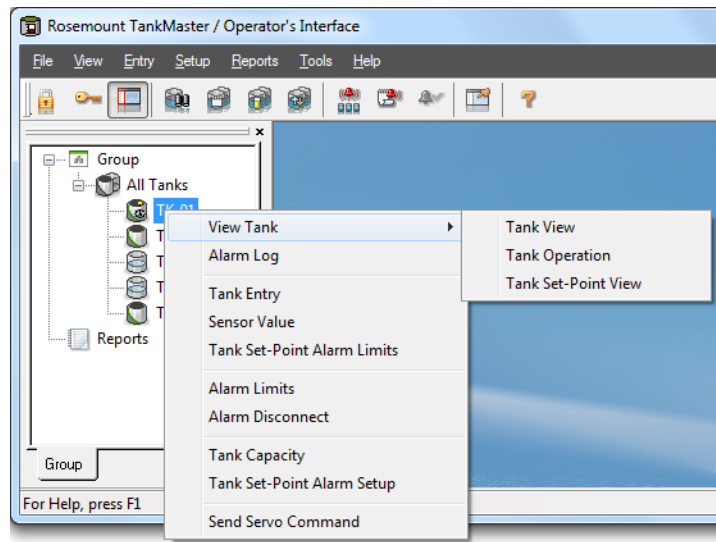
Rosemount TankMaster / Operator's Interface

File View Entry Setup Reports Tools Help

Group
All Tanks
TK-01
T
T
T
T
Reports

View Tank
Alarm Log
Tank Entry
Sensor Value
Tank Set-Point Alarm Limits
Alarm Limits
Alarm Disconnect
Tank Capacity
Tank Set-Point Alarm Setup
Send Servo Command

Tank View
Tank Operation
Tank Set-Point View

Group

For Help, press F1